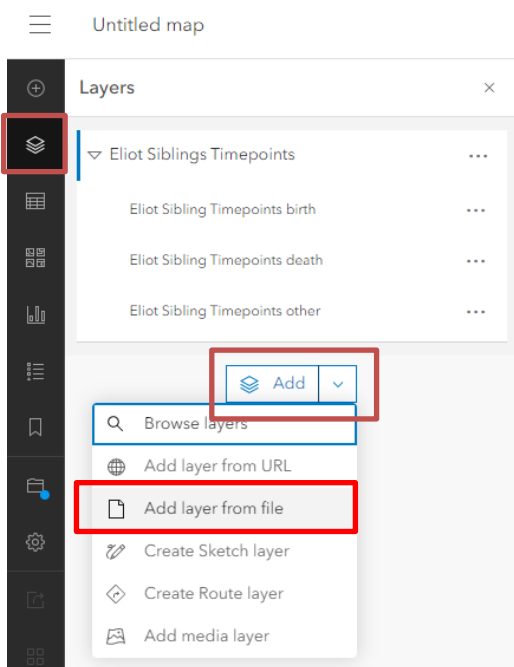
Untitled map

Layers

Eliot Siblings Timepoints

Eliot Sibling Timepoints birth

Eliot Sibling Timepoints death

Eliot Sibling Timepoints other

Add

Browse layers

Add layer from URL

Add layer from file

Create Sketch layer

Create Route layer

Add media layer